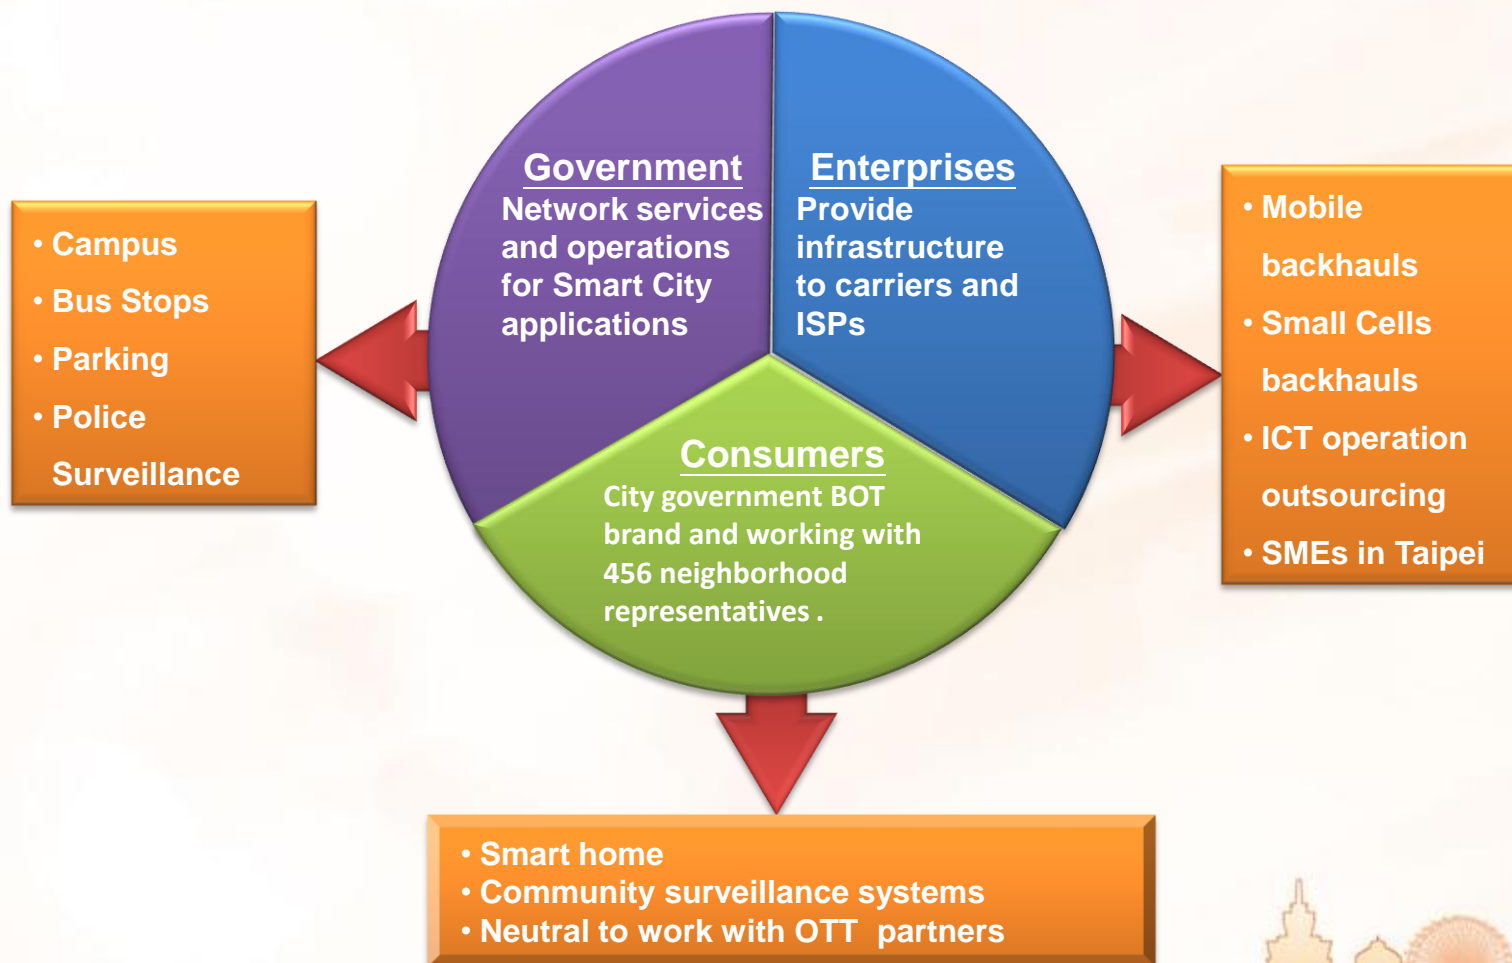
- Campus
- Bus Stops
- Parking
- Police Surveillance

Government
Network services and operations for Smart City applications

Enterprises
Provide infrastructure to carriers and ISPs

Consumers
City government BOT brand and working with 456 neighborhood representatives .

- Mobile backhauls
- Small Cells backhauls
- ICT operation outsourcing
- SMEs in Taipei

- Smart home
- Community surveillance systems
- Neutral to work with OTT partners